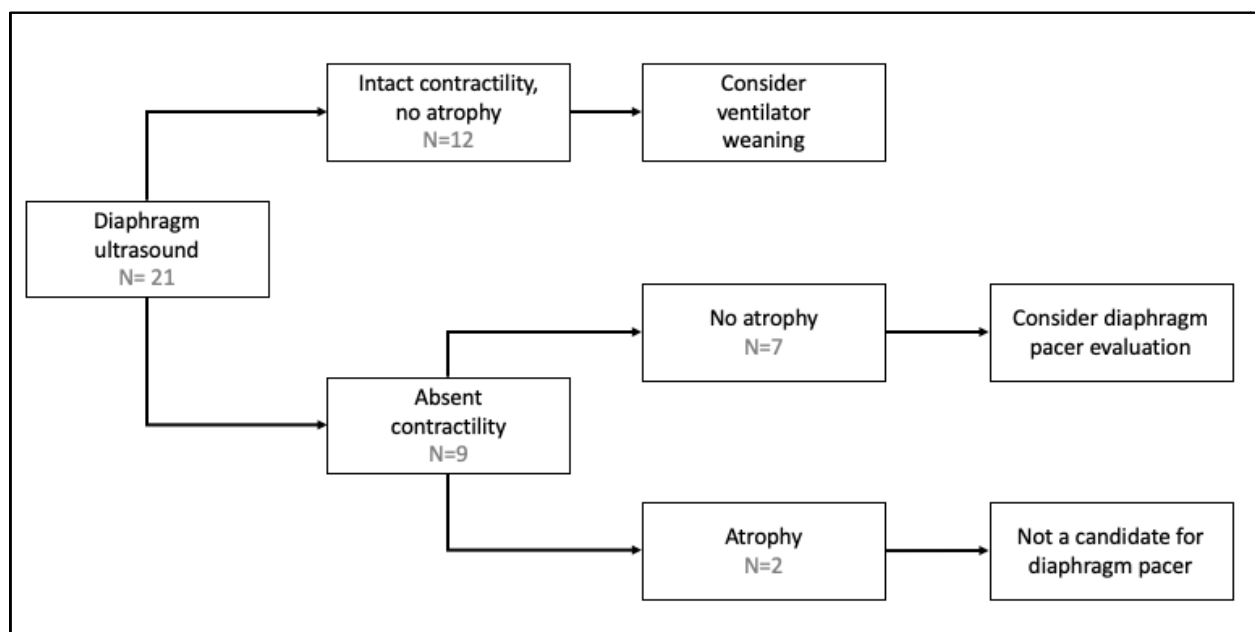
Intact contractility, no atrophy
N=12

Consider ventilator weaning

Diaphragm ultrasound
N= 21

No atrophy
N=7

Consider diaphragm pacer evaluation

Absent contractility
N=9

Atrophy
N=2

Not a candidate for diaphragm pacer